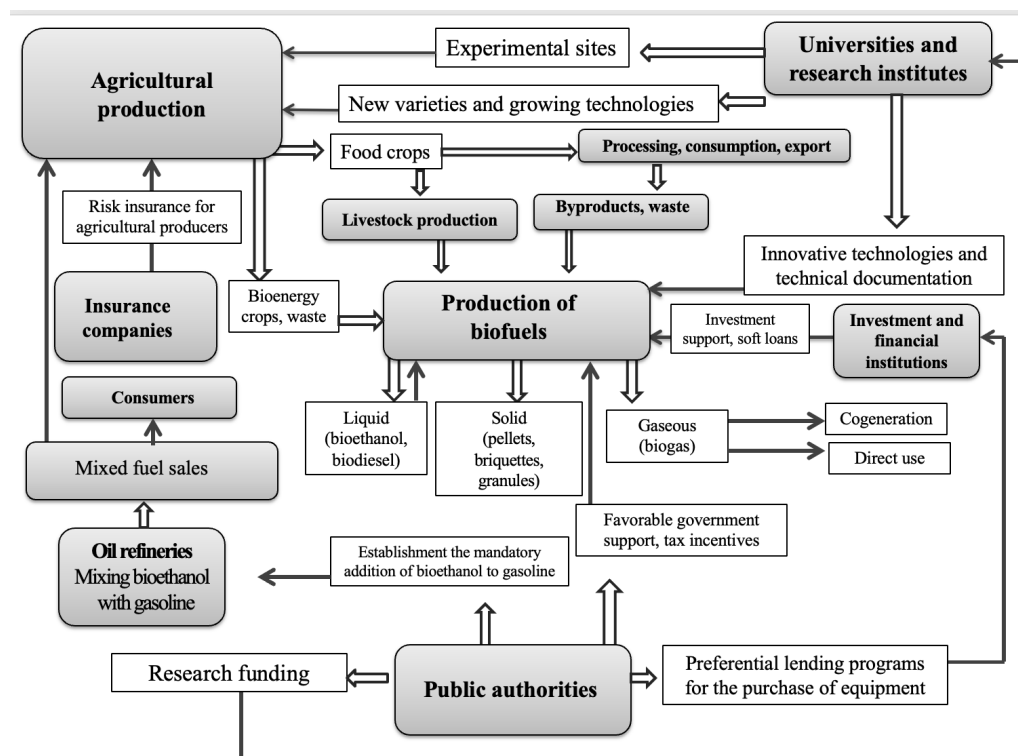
Agricultural production

Experimental sites

Universities and research institutes

New varieties and growing technologies

Food crops

Processing, consumption, export

Risk insurance for agricultural producers

Livestock production

Byproducts, waste

Innovative technologies and technical documentation

Insurance companies

Bioenergy crops, waste

Production of biofuels

Investment support, soft loans

Investment and financial institutions

Consumers

Liquid (bioethanol, biodiesel)

Solid (pellets, briquettes, granules)

Gaseous (biogas)

Cogeneration

Direct use

Mixed fuel sales

Favorable government support, tax incentives

Oil refineries Mixing bioethanol with gasoline

Establishment the mandatory addition of bioethanol to gasoline

Research funding

Public authorities

Preferential lending programs for the purchase of equipment